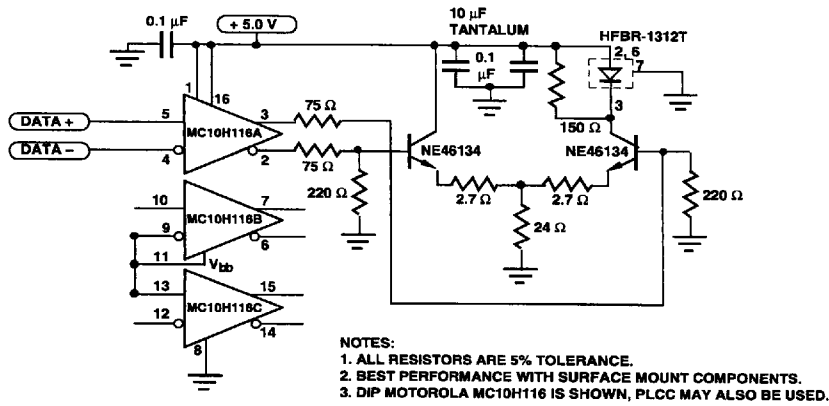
0.1 μF
+ 5.0 V
10 μF
TANTALUM
0.1
μF
HFBR-1312T
2, 6
7
3
1
16
DATA +
5
3
75 Ω
DATA –
4
MC10H116A
2
75 Ω
NE46134
NE46134
150 Ω
220 Ω
2.7 Ω
2.7 Ω
220 Ω
10
MC10H116B
7
9
6
24 Ω
11
$V_{bb}$
13
15
12
MC10H116C
14
8

NOTES:
1. ALL RESISTORS ARE 5% TOLERANCE.
2. BEST PERFORMANCE WITH SURFACE MOUNT COMPONENTS.
3. DIP MOTOROLA MC10H116 IS SHOWN, PLCC MAY ALSO BE USED.